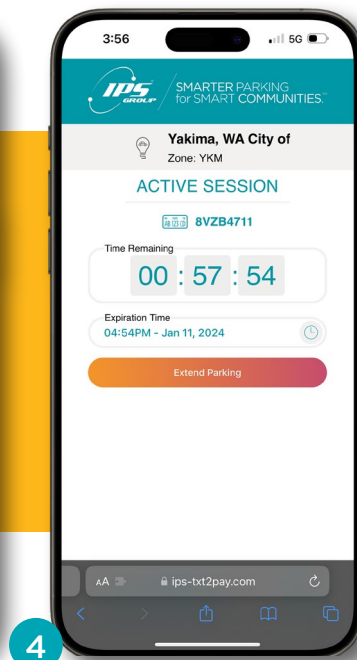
3:56

5G

IPS GROUP

SMARTER PARKING for SMART COMMUNITIES.™

Yakima, WA City of

Zone: YKM

ACTIVE SESSION

8VZB4711

Time Remaining

00 : 57 : 54

Expiration Time

04:54PM - Jan 11, 2024

Extend Parking

AA

ips-txt2pay.com

4